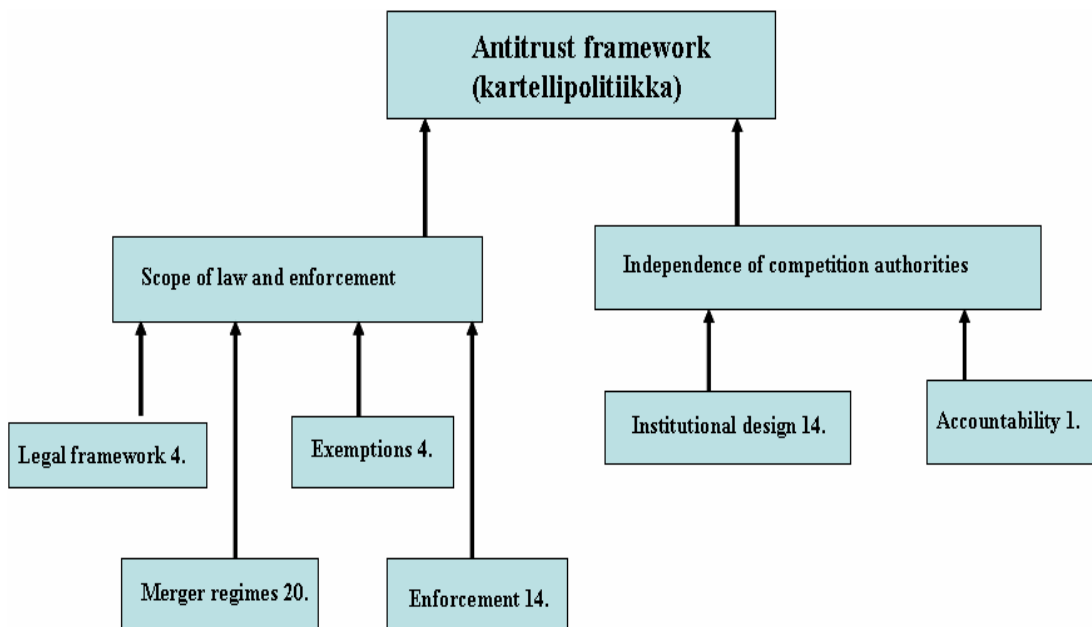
Antitrust framework
(kartellipolitiikka)

Scope of law and enforcement

Independence of competition authorities

Legal framework 4.

Exemptions 4.

Merger regimes 20.

Enforcement 14.

Institutional design 14.

Accountability 1.